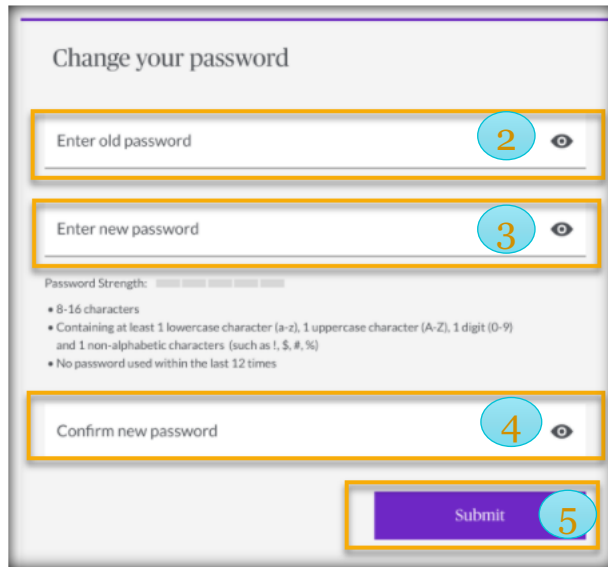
Change your password

Enter old password

2

Enter new password

3

Password Strength:

• 8-16 characters
• Containing at least 1 lowercase character (a-z), 1 uppercase character (A-Z), 1 digit (0-9) and 1 non-alphabetic characters (such as !, $, #, %)
• No password used within the last 12 times

Confirm new password

4

Submit

5